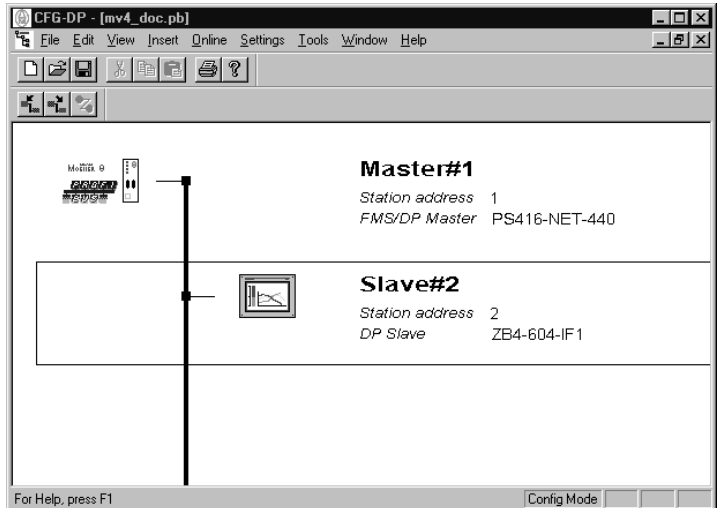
CFG-DP - [mv4_doc.pb]

File Edit View Insert Online Settings Tools Window Help

Moeller
PROFI
BUS

Master#1
Station address 1
FMS/DP Master PS416-NET-440

Slave#2
Station address 2
DP Slave ZB4-604-IF1

For Help, press F1

Config Mode